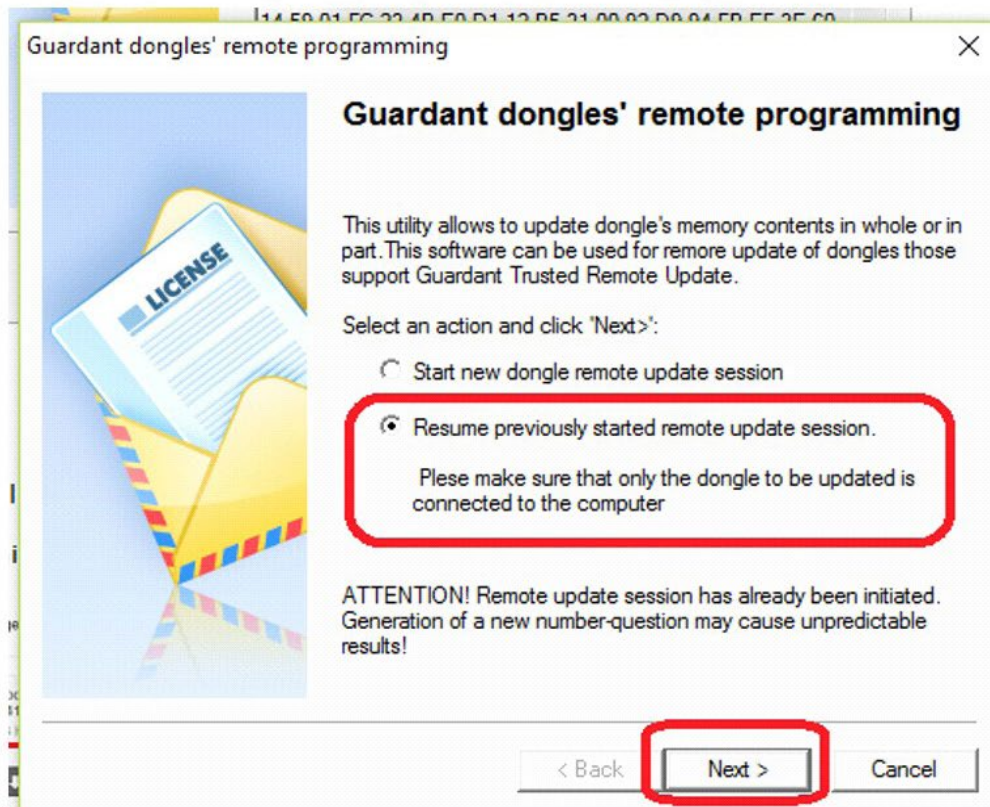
14 F0 01 FC 22 4D F0 D1 12 DF 21 00 02 D0 04 FD FF 2F C0

Guardant dongles' remote programming

×

LICENSE

Guardant dongles' remote programming

This utility allows to update dongle's memory contents in whole or in part.This software can be used for remore update of dongles those support Guardant Trusted Remote Update.

Select an action and click 'Next>':

Start new dongle remote update session

Resume previously started remote update session.

Plese make sure that only the dongle to be updated is connected to the computer

ATTENTION! Remote update session has already been initiated. Generation of a new number-question may cause unpredictable results!

< Back

Next >

Cancel